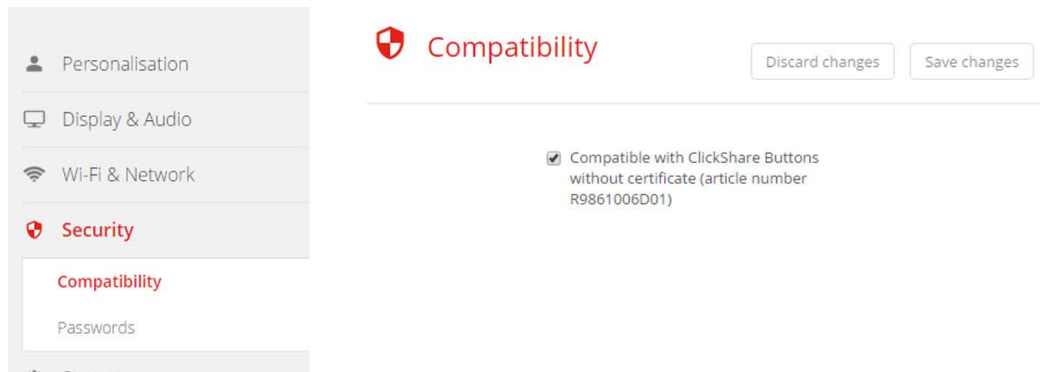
Personalisation

Display & Audio

Wi-Fi & Network

Security

Compatibility

Passwords

Compatibility

Discard changes

Save changes

Compatible with ClickShare Buttons without certificate (article number R9861006D01)